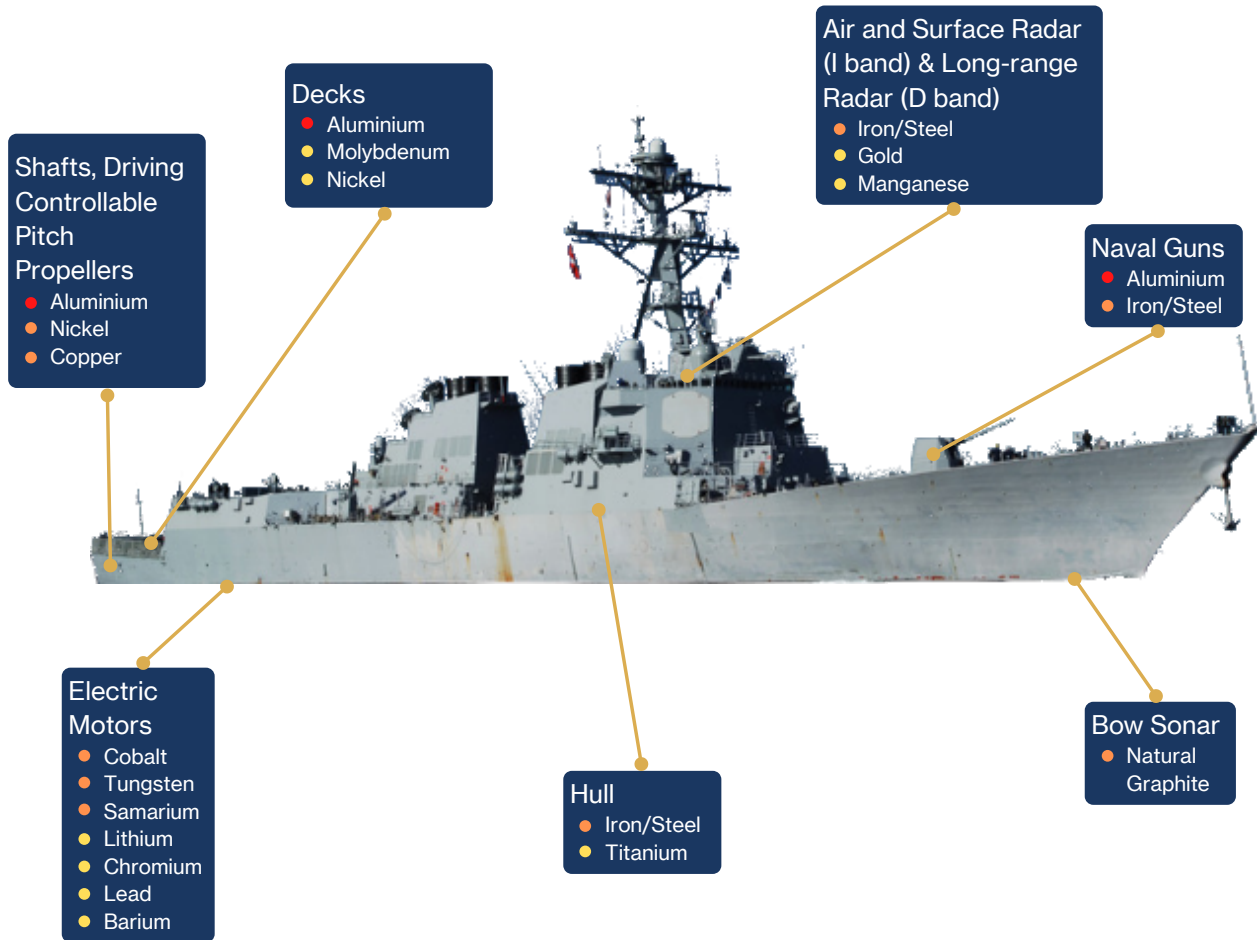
Decks
Aluminium
Molybdenum
Nickel

Air and Surface Radar (I band) & Long-range Radar (D band)
Iron/Steel
Gold
Manganese

Shafts, Driving Controllable Pitch Propellers
Aluminium
Nickel
Copper

Naval Guns
Aluminium
Iron/Steel

Electric Motors
Cobalt
Tungsten
Samarium
Lithium
Chromium
Lead
Barium

Hull
Iron/Steel
Titanium

Bow Sonar
Natural Graphite